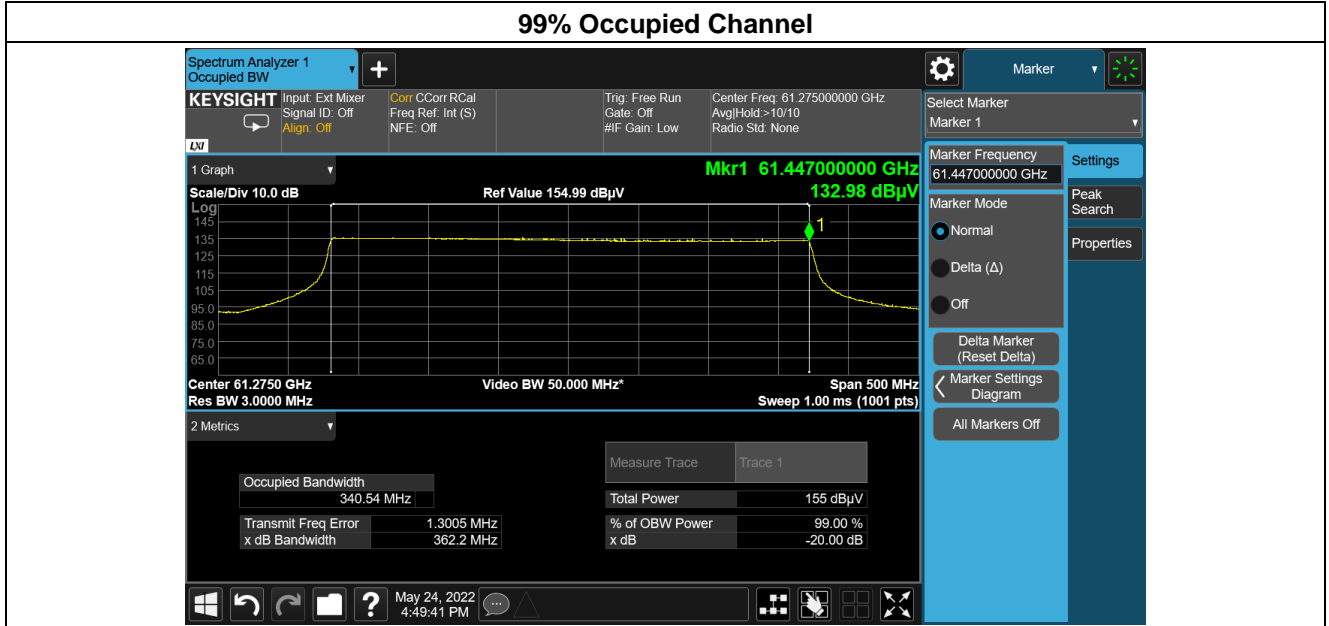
99% Occupied Channel

Spectrum Analyzer 1
Occupied BW

Marker

KEYSIGHT
Input: Ext Mixer
Signal ID: Off
Align: Off
Corr CCorr RCal
Freq Ref: Int (S)
NFE: Off
Trig: Free Run
Gate: Off
#IF Gain: Low
Center Freq: 61.275000000 GHz
Avg|Hold:>10/10
Radio Std: None

LXI

Select Marker
Marker 1

1 Graph
Mkr1 61.447000000 GHz
132.98 dBµV
Scale/Div 10.0 dB
Ref Value 154.99 dBµV
Log
145
135
125
115
105
95.0
85.0
75.0
65.0
1
Center 61.2750 GHz
Res BW 3.0000 MHz
Video BW 50.000 MHz*
Span 500 MHz
Sweep 1.00 ms (1001 pts)

Marker Frequency
61.447000000 GHz
Settings
Peak Search
Properties
Marker Mode
Normal
Delta (Δ)
Off
Delta Marker (Reset Delta)
Marker Settings Diagram
All Markers Off

2 Metrics

| Occupied Bandwidth | |
|---|---|
| 340.54 MHz | |

| Transmit Freq Error | 1.3005 MHz |
|---|---|
| x dB Bandwidth | 362.2 MHz |

| Measure Trace | Trace 1 |
|---|---|
| Total Power | 155 dBµV |
| % of OBW Power | 99.00 % |
| x dB | -20.00 dB |

May 24, 2022
4:49:41 PM